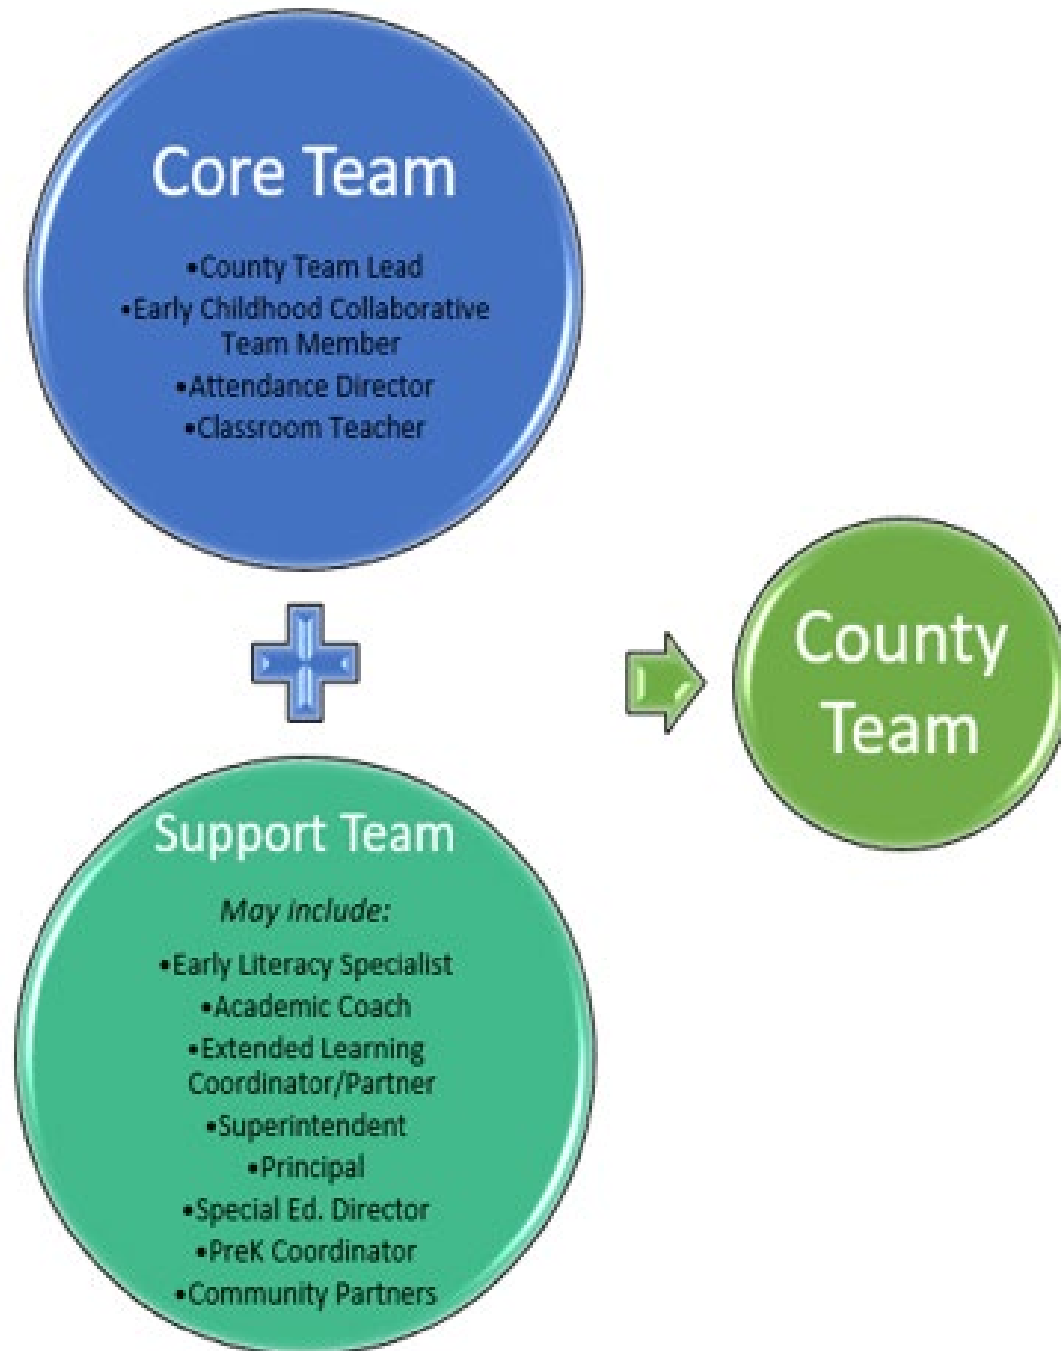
Core Team

•County Team Lead
•Early Childhood Collaborative Team Member
•Attendance Director
•Classroom Teacher

Support Team

*May include:*

•Early Literacy Specialist
•Academic Coach
•Extended Learning Coordinator/Partner
•Superintendent
•Principal
•Special Ed. Director
•PreK Coordinator
•Community Partners

County Team